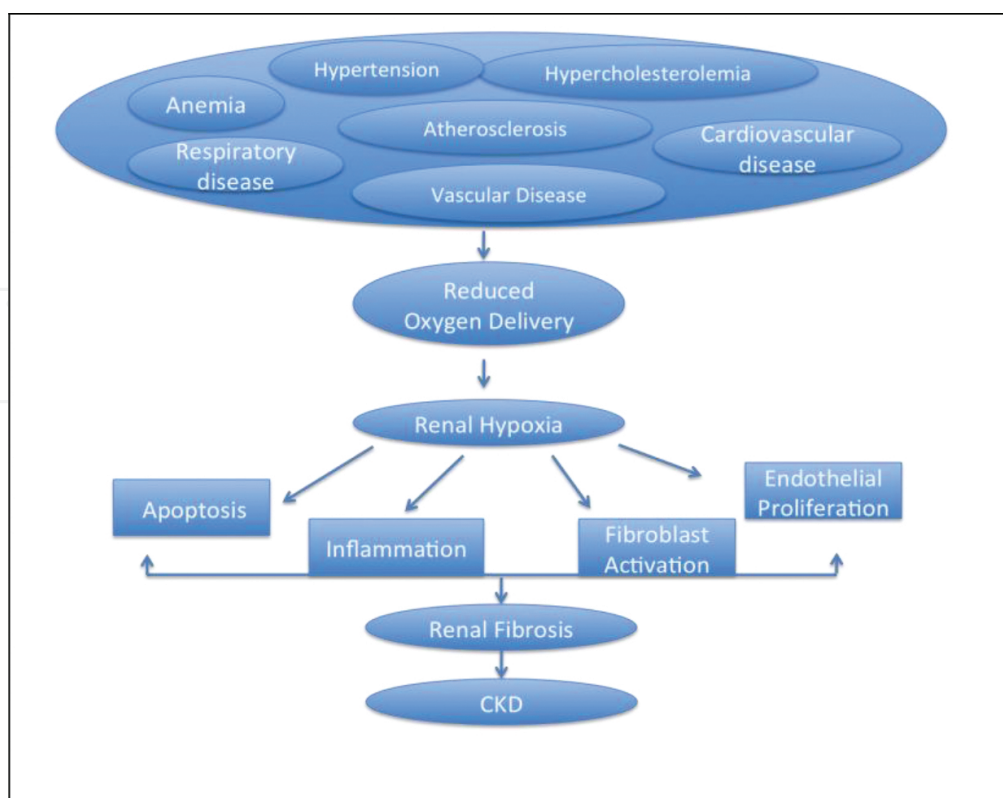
Hypertension
Hypercholesterolemia
Anemia
Atherosclerosis
Cardiovascular disease
Respiratory disease
Vascular Disease

Reduced Oxygen Delivery

Renal Hypoxia

Apoptosis
Inflammation
Fibroblast Activation
Endothelial Proliferation

Renal Fibrosis

CKD